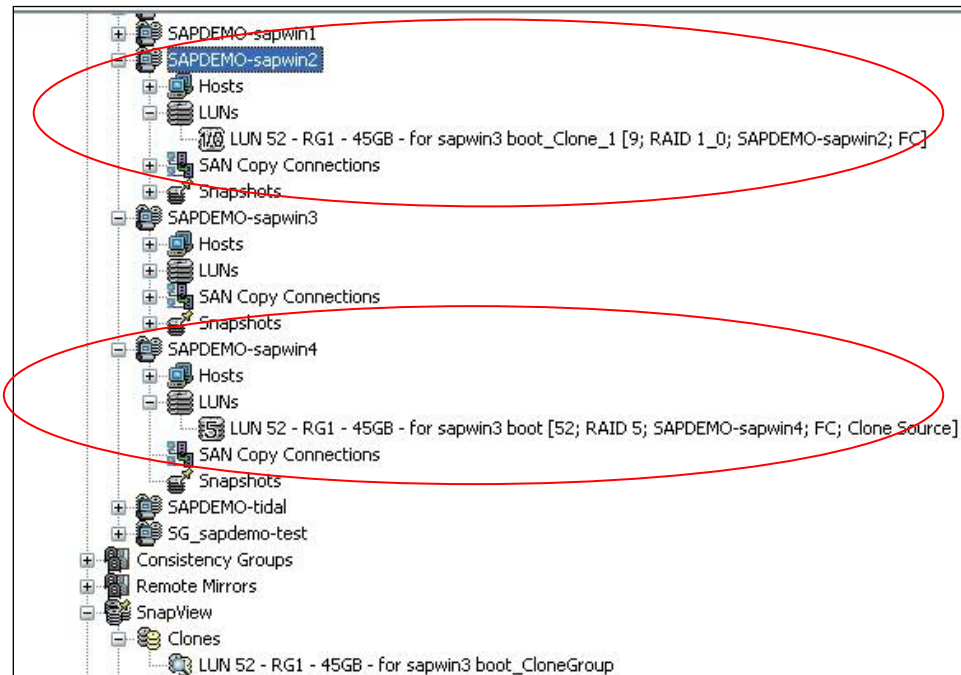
SAPDEMO-sapwin1
SAPDEMO-sapwin2
Hosts
LUNs
LUN 52 - RG1 - 45GB - for sapwin3 boot_Clone_1 [9; RAID 1_0; SAPDEMO-sapwin2; FC]
SAN Copy Connections
Snapshots
SAPDEMO-sapwin3
Hosts
LUNs
SAN Copy Connections
Snapshots
SAPDEMO-sapwin4
Hosts
LUNs
LUN 52 - RG1 - 45GB - for sapwin3 boot [52; RAID 5; SAPDEMO-sapwin4; FC; Clone Source]
SAN Copy Connections
Snapshots
SAPDEMO-tidal
SG_sapdemo-test
Consistency Groups
Remote Mirrors
SnapView
Clones
LUN 52 - RG1 - 45GB - for sapwin3 boot_CloneGroup